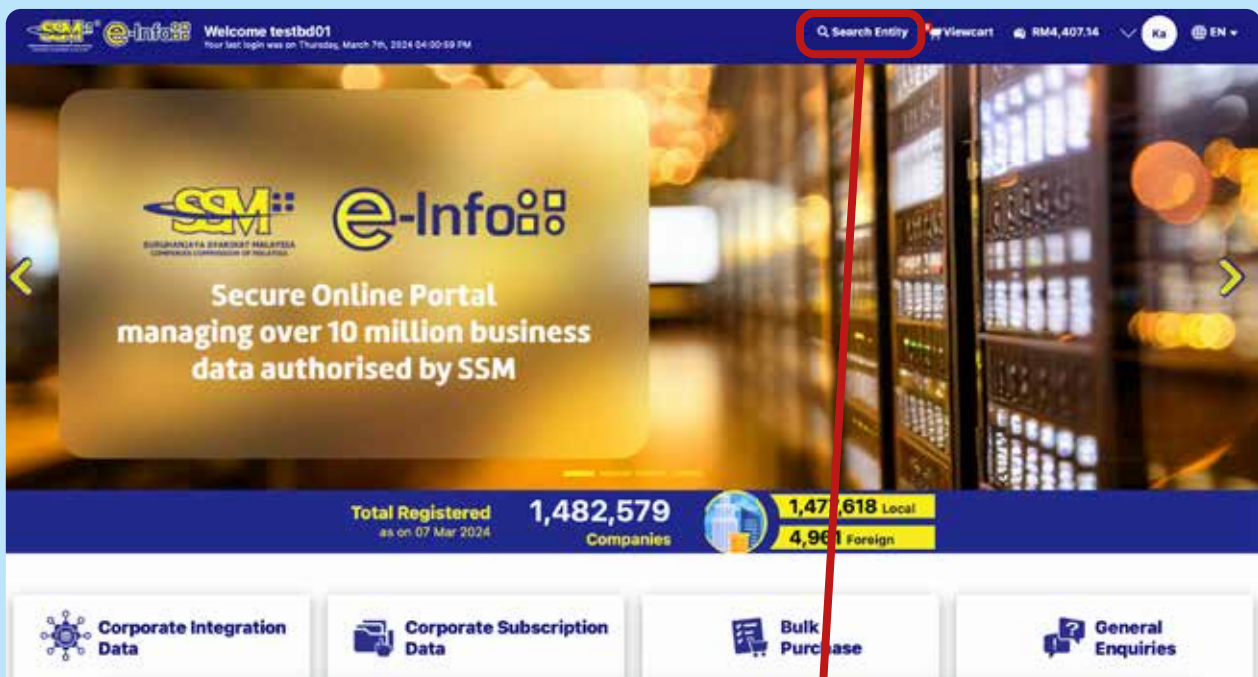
SSM e-Info Welcome testbd01
Your last login was on Thursday, March 7th, 2024 04:00:59 PM

Search Entity Viewcart RM4,407.14 Ka EN

SSM SURUHANJAYA SYARIKAT MALAYSIA COMPANIES COMMISSION OF MALAYSIA e-Info

Secure Online Portal managing over 10 million business data authorised by SSM

Total Registered as on 07 Mar 2024 1,482,579 Companies 1,47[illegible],618 Local 4,96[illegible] Foreign

Corporate Integration Data

Corporate Subscription Data

Bulk Pur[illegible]ase

General Enquiries